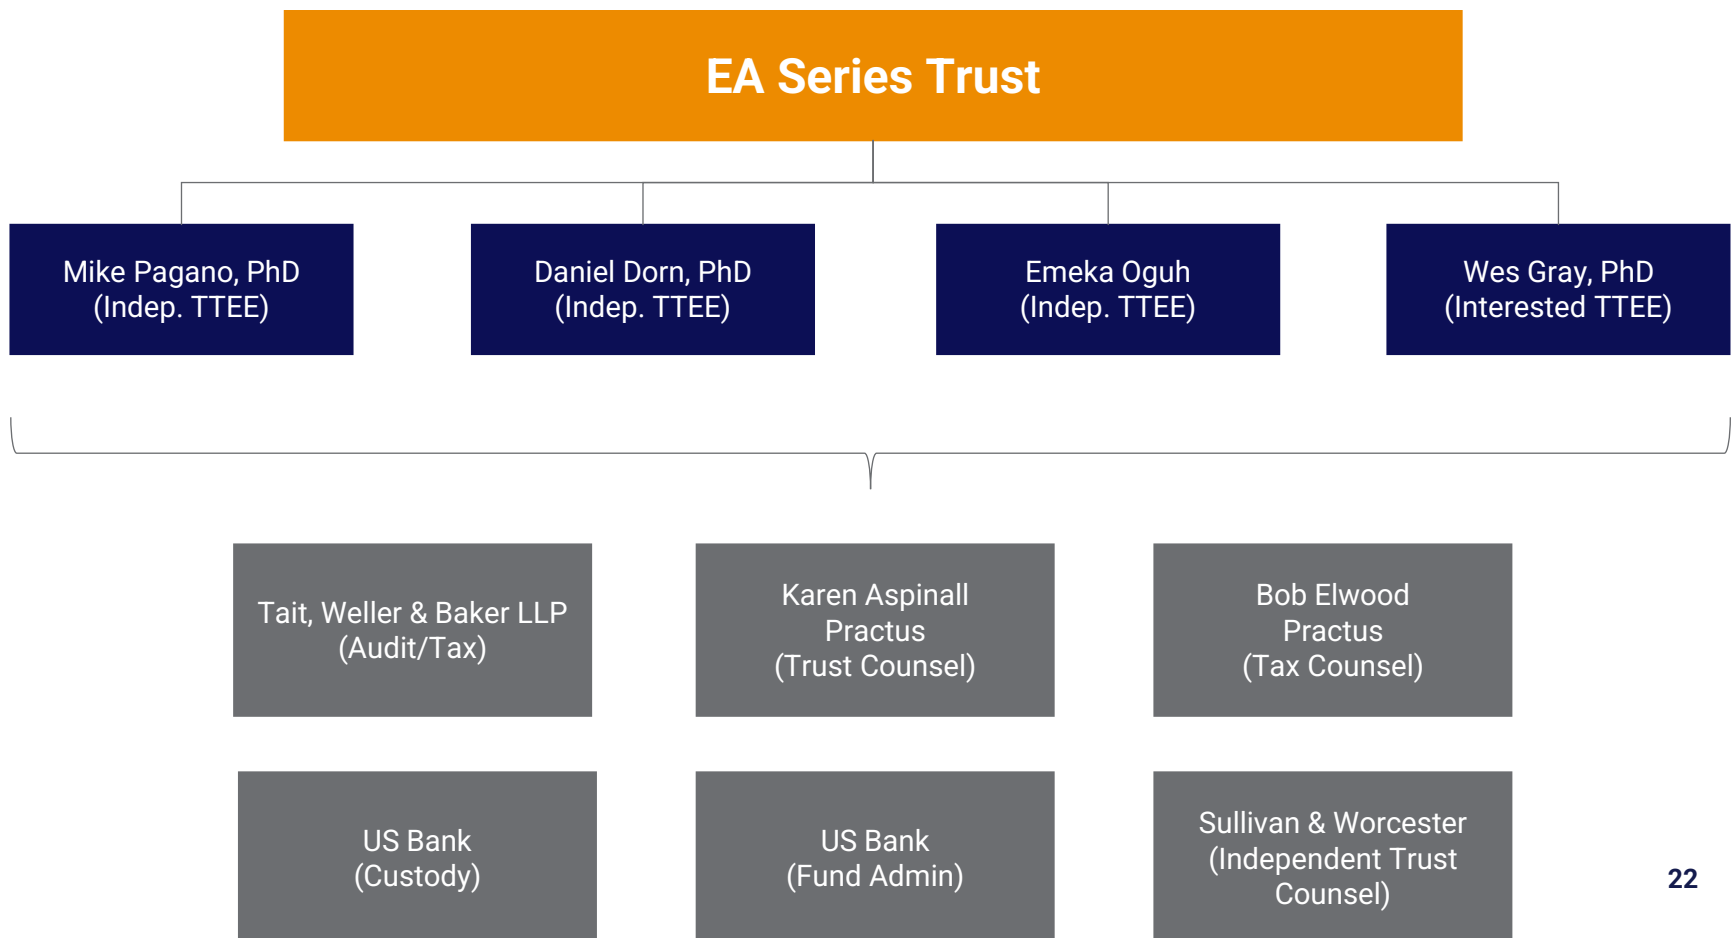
EA Series Trust

Mike Pagano, PhD
(Indep. TTEE)

Daniel Dorn, PhD
(Indep. TTEE)

Emeka Oguh
(Indep. TTEE)

Wes Gray, PhD
(Interested TTEE)

Tait, Weller & Baker LLP
(Audit/Tax)

Karen Aspinall
Practus
(Trust Counsel)

Bob Elwood
Practus
(Tax Counsel)

US Bank
(Custody)

US Bank
(Fund Admin)

Sullivan & Worcester
(Independent Trust Counsel)

22